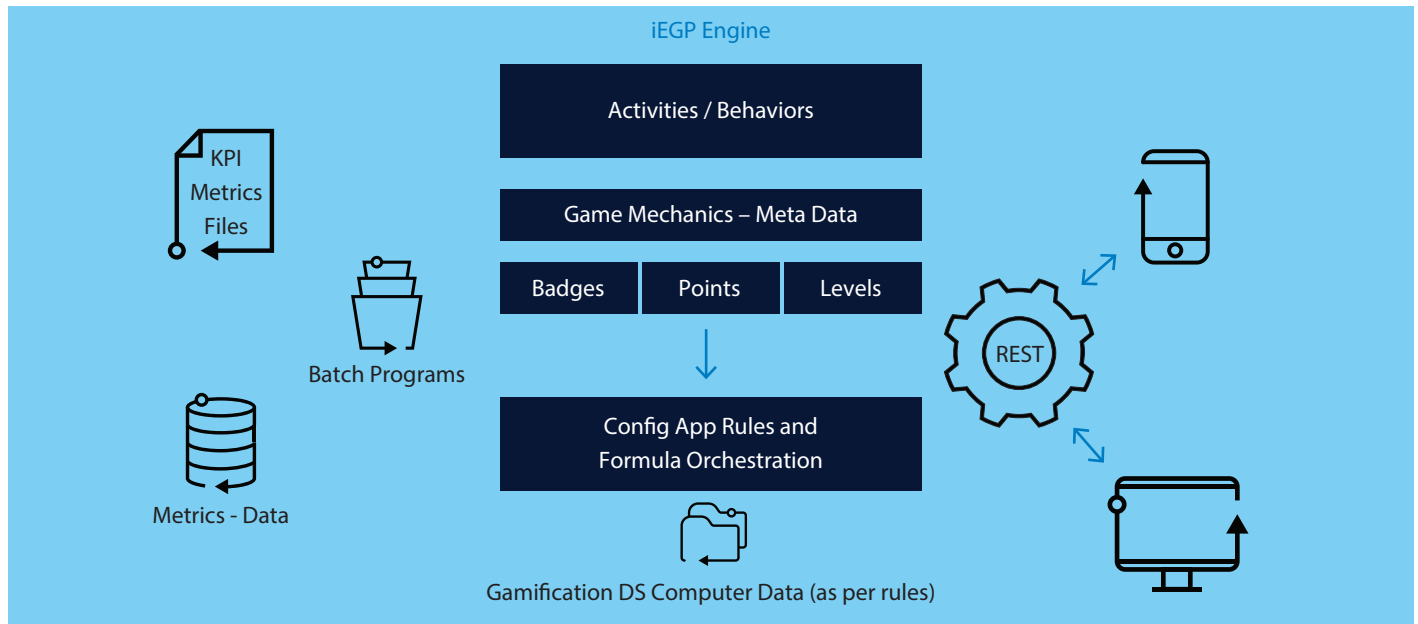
iEGP Engine

KPI Metrics Files

Batch Programs

Metrics - Data

Activities / Behaviors

Game Mechanics – Meta Data

| Badges | Points | Levels |
|---|---|---|

Config App Rules and Formula Orchestration

Gamification DS Computer Data (as per rules)

REST